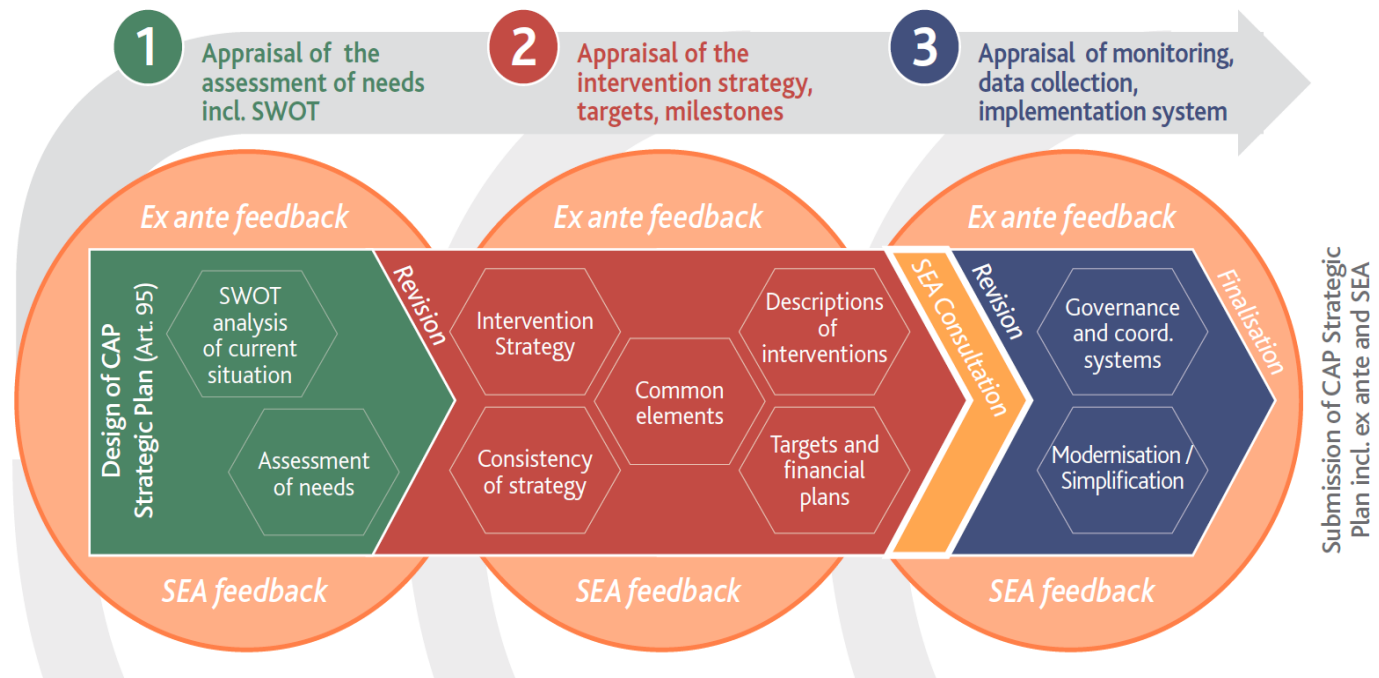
1 Appraisal of the assessment of needs incl. SWOT

2 Appraisal of the intervention strategy, targets, milestones

3 Appraisal of monitoring, data collection, implementation system

Ex ante feedback

Ex ante feedback

Ex ante feedback

Design of CAP Strategic Plan (Art. 95)

SWOT analysis of current situation

Assessment of needs

Revision

Intervention Strategy

Consistency of strategy

Common elements

Descriptions of interventions

Targets and financial plans

SEA Consultation

Revision

Governance and coord. systems

Modernisation / Simplification

Finalisation

SEA feedback

SEA feedback

SEA feedback

Submission of CAP Strategic Plan incl. ex ante and SEA